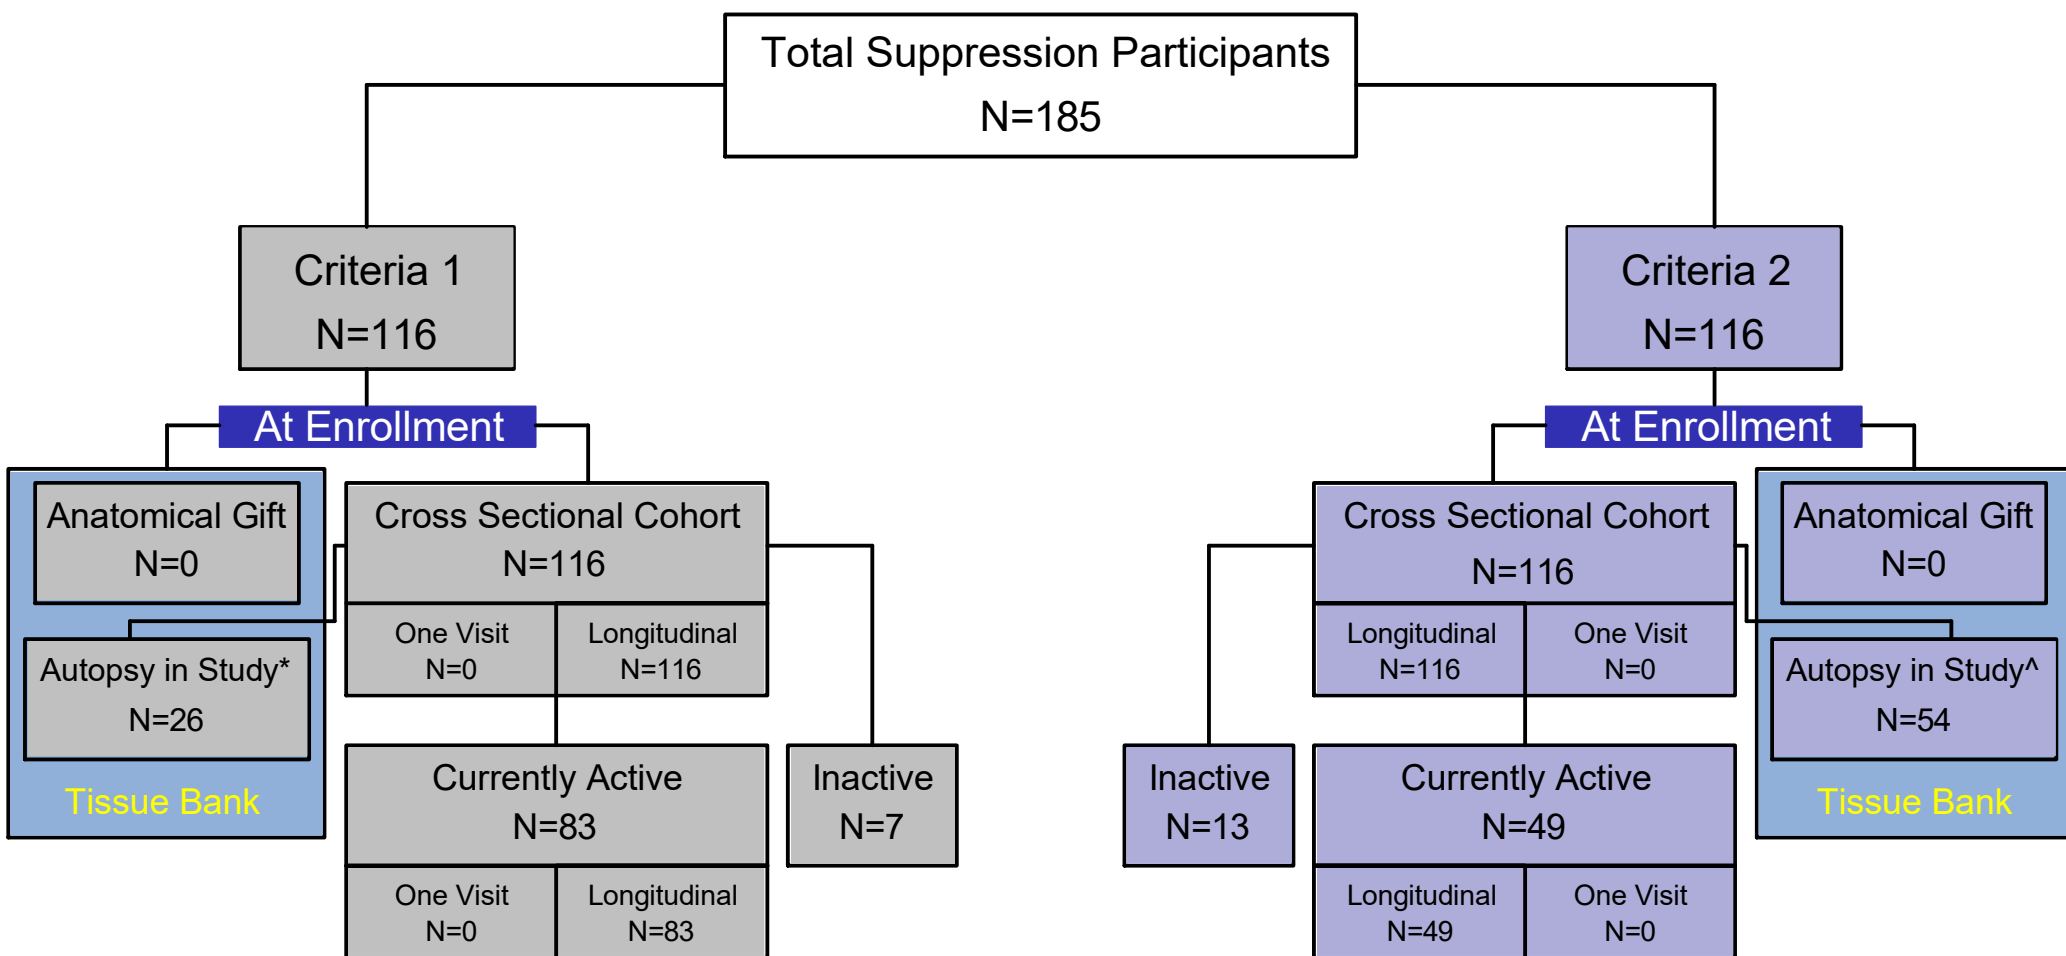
Total Suppression Participants
N=185

Criteria 1
N=116

At Enrollment

Anatomical Gift
N=0

Autopsy in Study*
N=26

Tissue Bank

Cross Sectional Cohort
N=116

One Visit
N=0

Longitudinal
N=116

Currently Active
N=83

One Visit
N=0

Longitudinal
N=83

Inactive
N=7

Criteria 2
N=116

At Enrollment

Cross Sectional Cohort
N=116

Longitudinal
N=116

One Visit
N=0

Inactive
N=13

Currently Active
N=49

Longitudinal
N=49

One Visit
N=0

Anatomical Gift
N=0

Autopsy in Study^
N=54

Tissue Bank